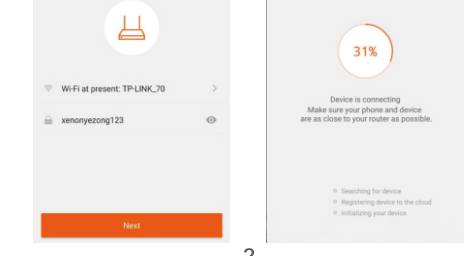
Wi-Fi at present: TP-LINK_70

xenonyezong123

Next

31%

Device is connecting
Make sure your phone and device are as close to your router as possible.

Searching for device
Registering device to the cloud
Initializing your device

3